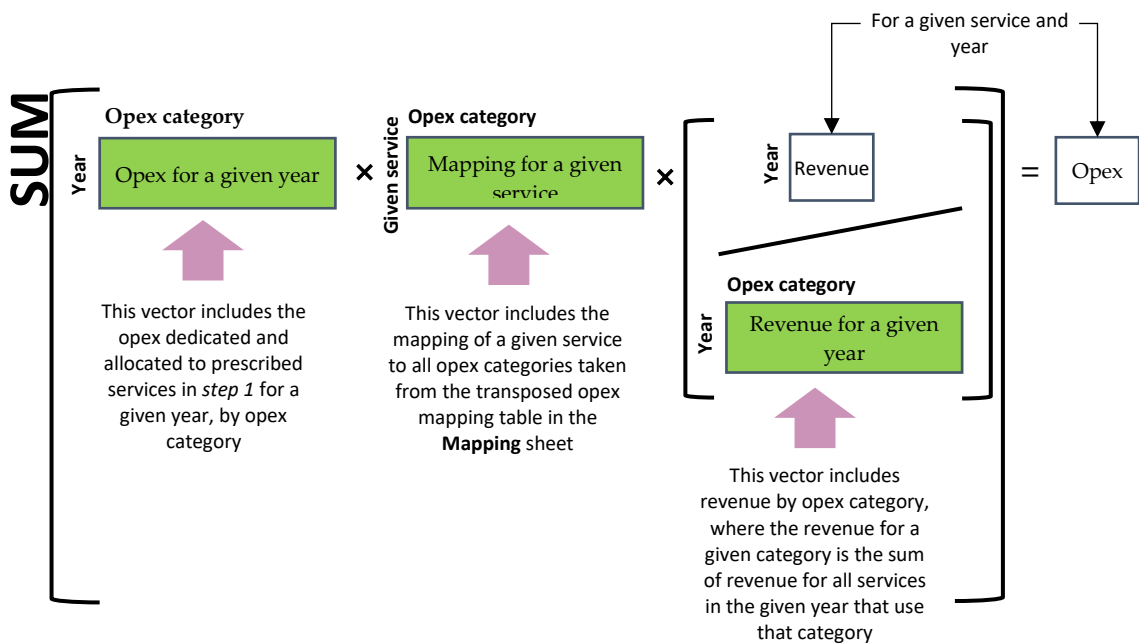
For a given service and year

SUM

Opex category

Year

Opex for a given year

×

Opex category

Given service

Mapping for a given service

×

Year

Revenue

Opex category

Year

Revenue for a given year

=

Opex

This vector includes the opex dedicated and allocated to prescribed services in *step 1* for a given year, by opex category

This vector includes the mapping of a given service to all opex categories taken from the transposed opex mapping table in the **Mapping** sheet

This vector includes revenue by opex category, where the revenue for a given category is the sum of revenue for all services in the given year that use that category